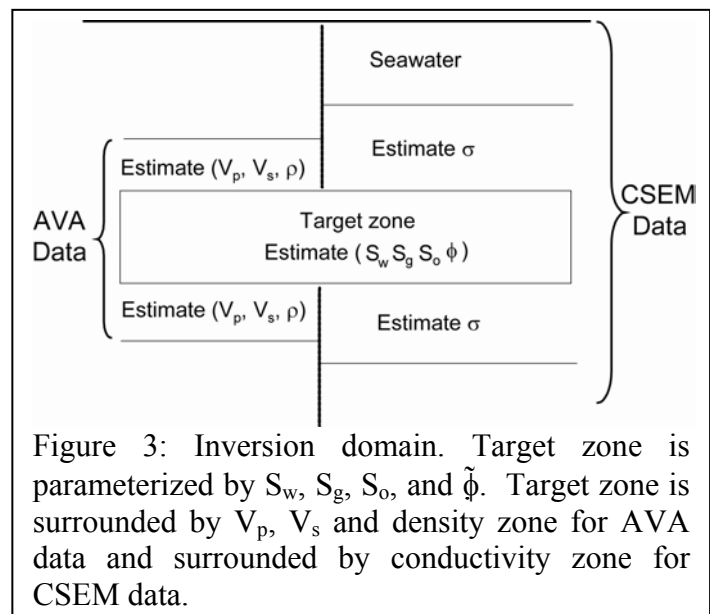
Seawater

Estimate $\sigma$

Estimate ($V_p$, $V_s$, $\rho$)

AVA Data

Target zone
Estimate ( $S_w$ $S_g$ $S_o$ $\phi$ )

CSEM Data

Estimate ($V_p$, $V_s$, $\rho$)

Estimate $\sigma$

Figure 3: Inversion domain. Target zone is parameterized by $S_w$, $S_g$, $S_o$, and $\tilde{\phi}$. Target zone is surrounded by $V_p$, $V_s$ and density zone for AVA data and surrounded by conductivity zone for CSEM data.